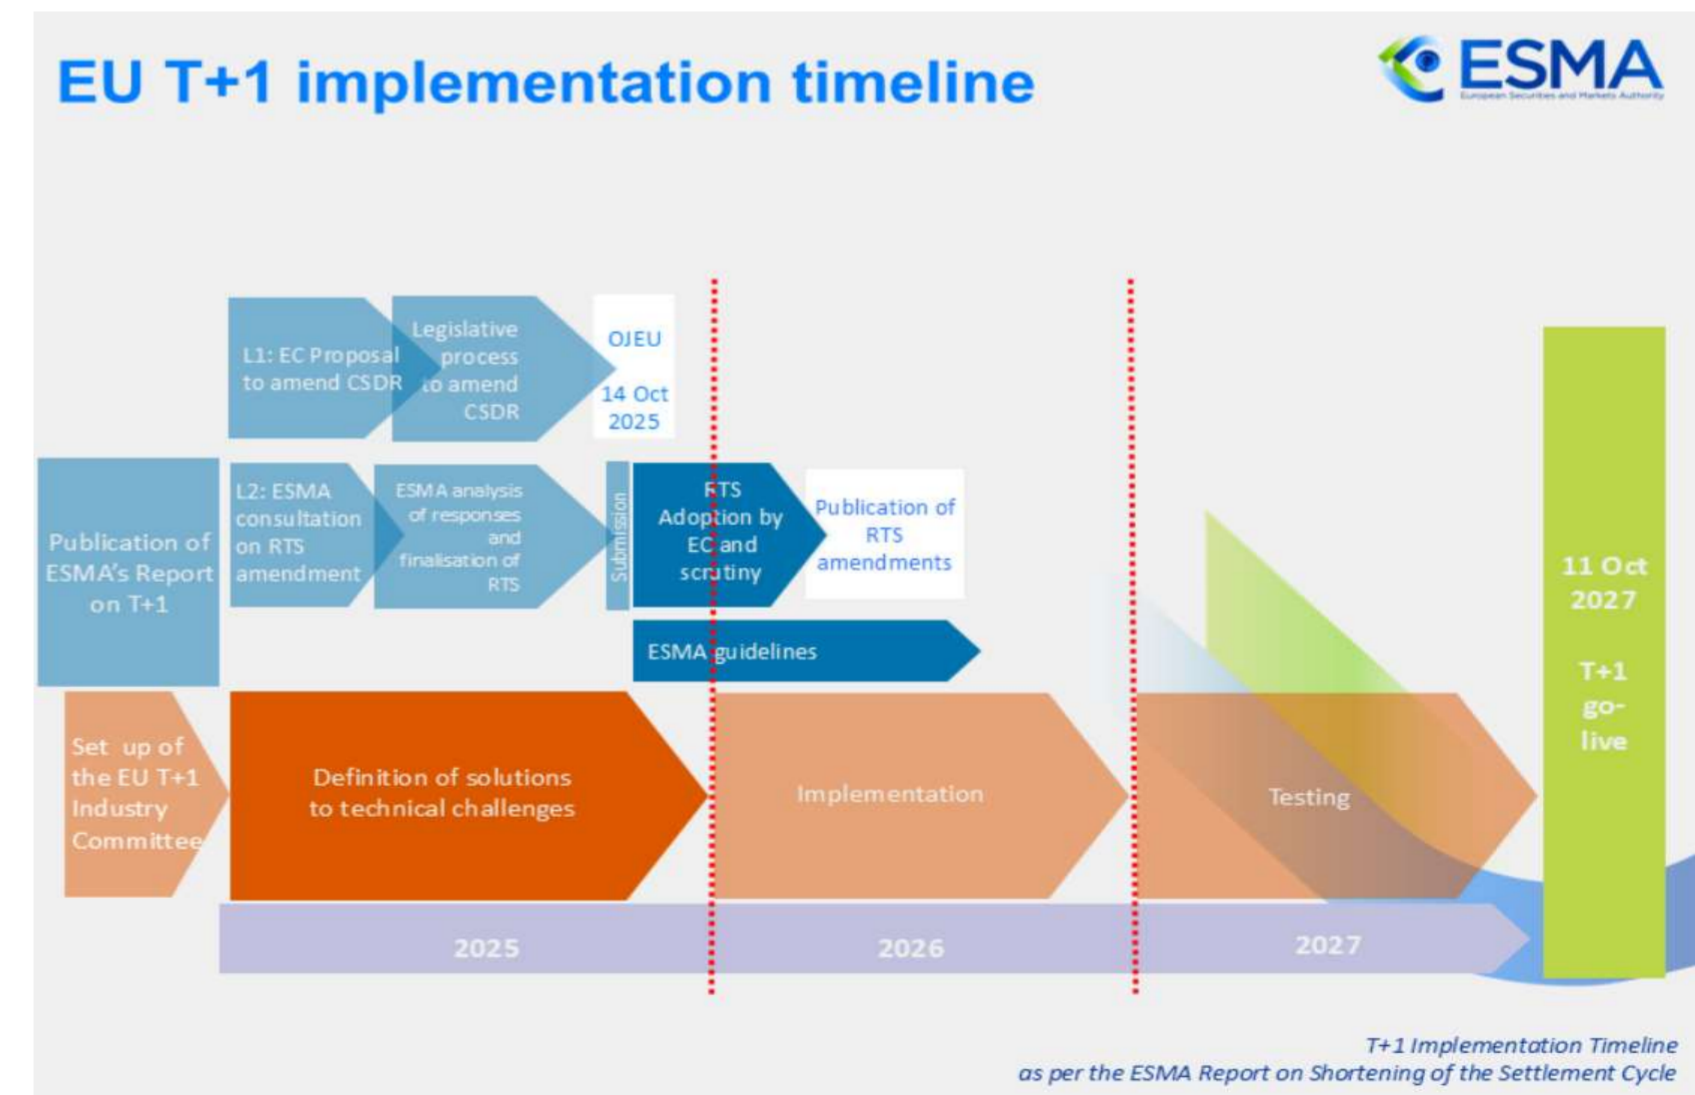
EU T+1 implementation timeline

ESMA
European Securities and Markets Authority

Publication of ESMA's Report on T+1

L1: EC Proposal to amend CSDR

Legislative process to amend CSDR

OJEU

14 Oct 2025

L2: ESMA consultation on RTS amendment

ESMA analysis of responses and finalisation of RTS

Submission

RTS Adoption by EC and scrutiny

Publication of RTS amendments

ESMA guidelines

Set up of the EU T+1 Industry Committee

Definition of solutions to technical challenges

Implementation

Testing

11 Oct 2027

T+1 go-live

2025

2026

2027

T+1 Implementation Timeline
as per the ESMA Report on Shortening of the Settlement Cycle